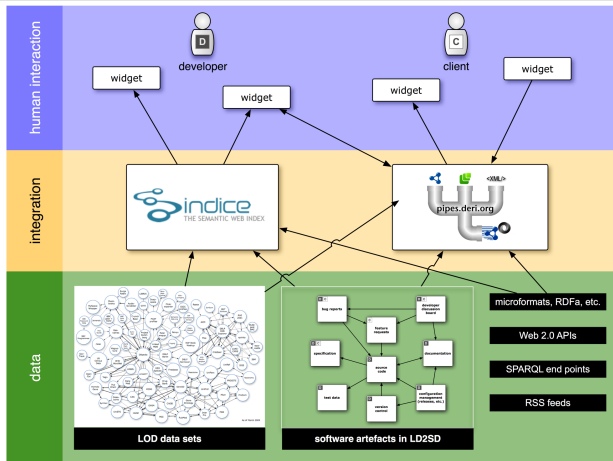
human interaction

D
developer

C
client

widget

widget

widget

widget

integration

indice
THE SEMANTIC WEB INDEX

<XML>
pipes.deri.org

data

bug reports

feature requests

developer discussion board

specification

source code

documentation

test data

version control

configuration management (releases, etc.)

LOD data sets

software artefacts in LD2SD

microformats, RDFa, etc.

Web 2.0 APIs

SPARQL end points

RSS feeds